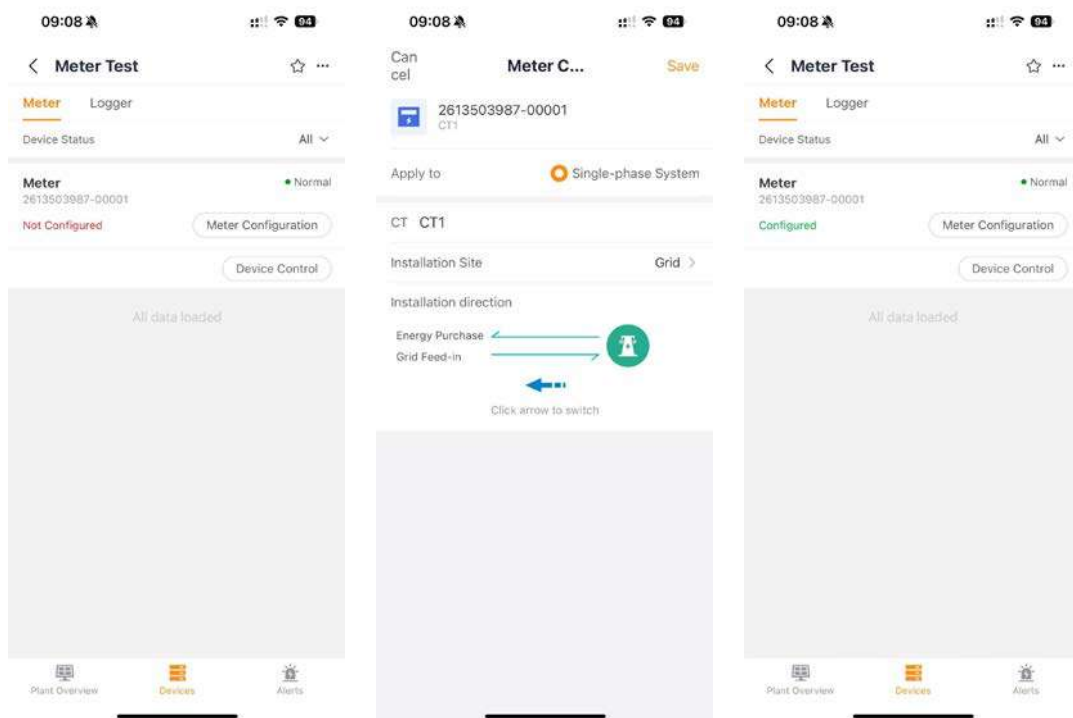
09:08

94

< Meter Test

Meter Logger

Device Status All

Meter
2613503987-00001
• Normal

Not Configured

Meter Configuration

Device Control

All data loaded

Plant Overview Devices Alerts

09:08

94

Cancel Meter C... Save

2613503987-00001
CT1

Apply to Single-phase System

CT CT1

Installation Site Grid >

Installation direction

Energy Purchase

Grid Feed-in

Click arrow to switch

09:08

94

< Meter Test

Meter Logger

Device Status All

Meter
2613503987-00001
• Normal

Configured

Meter Configuration

Device Control

All data loaded

Plant Overview Devices Alerts